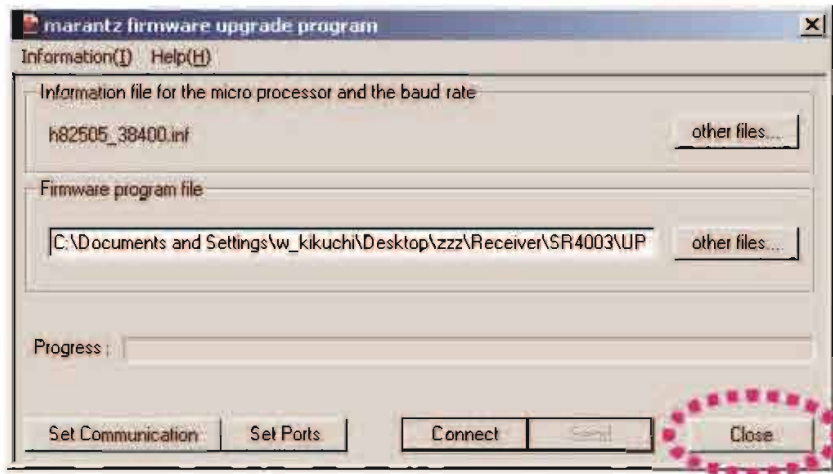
marantz firmware upgrade program

Information(I) Help(H)

Information file for the micro processor and the baud rate

h82505_38400.inf

other files...

Firmware program file

C:\Documents and Settings\w_kikuchi\Desktop\zzz\Receiver\SR4003\UP

other files...

Progress :

Set Communication

Set Ports

Connect

Send

Close